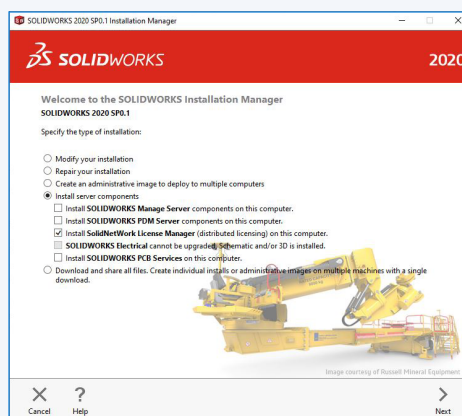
SOLIDWORKS 2020 SP0.1 Installation Manager

SOLIDWORKS

2020

Welcome to the SOLIDWORKS Installation Manager
SOLIDWORKS 2020 SP0.1

Specify the type of installation:

Modify your installation
Repair your installation
Create an administrative image to deploy to multiple computers
Install server components
Install SOLIDWORKS Manage Server components on this computer.
Install SOLIDWORKS PDM Server components on this computer.
Install SolidNetWork License Manager (distributed licensing) on this computer.
SOLIDWORKS Electrical cannot be upgraded. Schematic and/or 3D is installed.
Install SOLIDWORKS PCB Services on this computer.
Download and share all files. Create individual installs or administrative images on multiple machines with a single download.

Image courtesy of Russell Mineral Equipment

Cancel
Help
Next